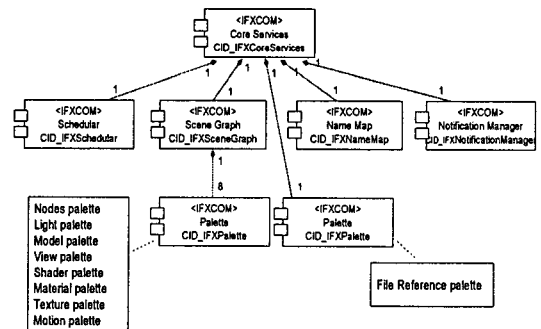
<IFXCOM>
Core Services
CID_IFXCoreServices

1 1 1 1 1 1 1

<IFXCOM>
Schedular
CID_IFXSchedular

<IFXCOM>
Scene Graph
CID_IFXSceneGraph

<IFXCOM>
Name Map
CID_IFXNameMap

<IFXCOM>
Notification Manager
CID_IFXNotificationManage

1
8

<IFXCOM>
Palette
CID_IFXPalette

1

<IFXCOM>
Palette
CID_IFXPalette

Nodes palette
Light palette
Model palette
View palette
Shader palette
Material palette
Texture palette
Motion palette

File Reference palette